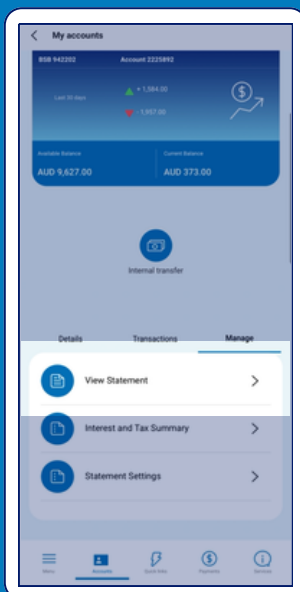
My accounts

BSB 942202

Account 2225892

Last 30 days

+ 1,584.00

- 1,957.00

Available Balance

AUD 9,627.00

Current Balance

AUD 373.00

Internal transfer

Details

Transactions

Manage

View Statement

Interest and Tax Summary

Statement Settings

Menu

Accounts

Quick links

Payments

Services